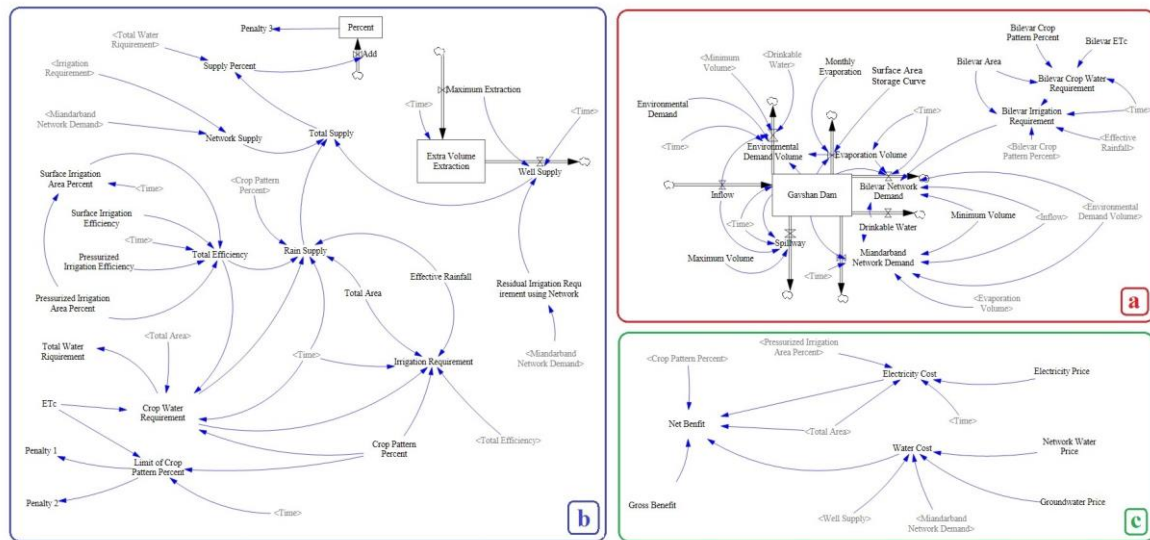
Percent
Penalty 3
<Total Water Riqurement>
Add
Supply Percent
<Irrigation Requirement>
Maximum Extraction
<Time>
<Miandarband Network Demand>
Network Supply
Total Supply
<Time>
Extra Volume Extraction
Well Supply
Surface Irrigation Area Percent
<Time>
<Crop Pattern Percent>
Surface Irrigation Efficiency
<Time>
Total Efficiency
Rain Supply
Pressurized Irrigation Efficiency
Effective Rainfall
Pressurized Irrigation Area Percent
Total Area
Residual Irrigation Requirement using Network
<Total Area>
Total Water Riqurement
<Time>
Irrigation Requirement
<Miandarband Network Demand>
ETc
Crop Water Requirement
<Total Efficiency>
Crop Pattern Percent
Penalty 1
Limit of Crop Pattern Percent
Penalty 2
<Time>
b

Bilevar Crop Pattern Percent
Bilevar ETc
<Minimum Volume>
<Drinkable Water>
Monthly Evaporation
Surface Area Storage Curve
Bilevar Area
Bilevar Crop Water Requirement
Environmental Demand
<Time>
<Time>
Bilevar Irrigation Requirement
<Time>
Environmental Demand Volume
Evaporation Volume
<Bilevar Crop Pattern Percent>
<Effective Rainfall>
Inflow
Gavshan Dam
Bilevar Network Demand
<Time>
Minimum Volume
<Inflow>
<Environmental Demand Volume>
Drinkable Water
Spillway
Maximum Volume
Miandarband Network Demand
<Time>
<Evaporation Volume>
a

<Pressurized Irrigation Area Percent>
<Crop Pattern Percent>
Electricity Cost
Electricity Price
Net Benfit
<Total Area>
<Time>
Water Cost
Network Water Price
Gross Benefit
<Well Supply>
<Miandarband Network Demand>
Groundwater Price
c